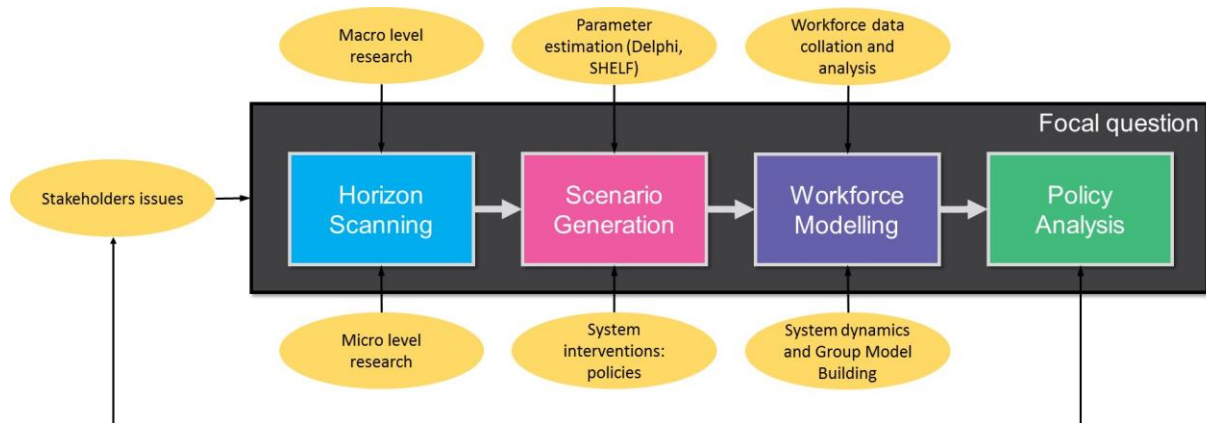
Macro level research

Parameter estimation (Delphi, SHELF)

Workforce data collation and analysis

Focal question

Stakeholders issues

Horizon Scanning

Scenario Generation

Workforce Modelling

Policy Analysis

Micro level research

System interventions: policies

System dynamics and Group Model Building